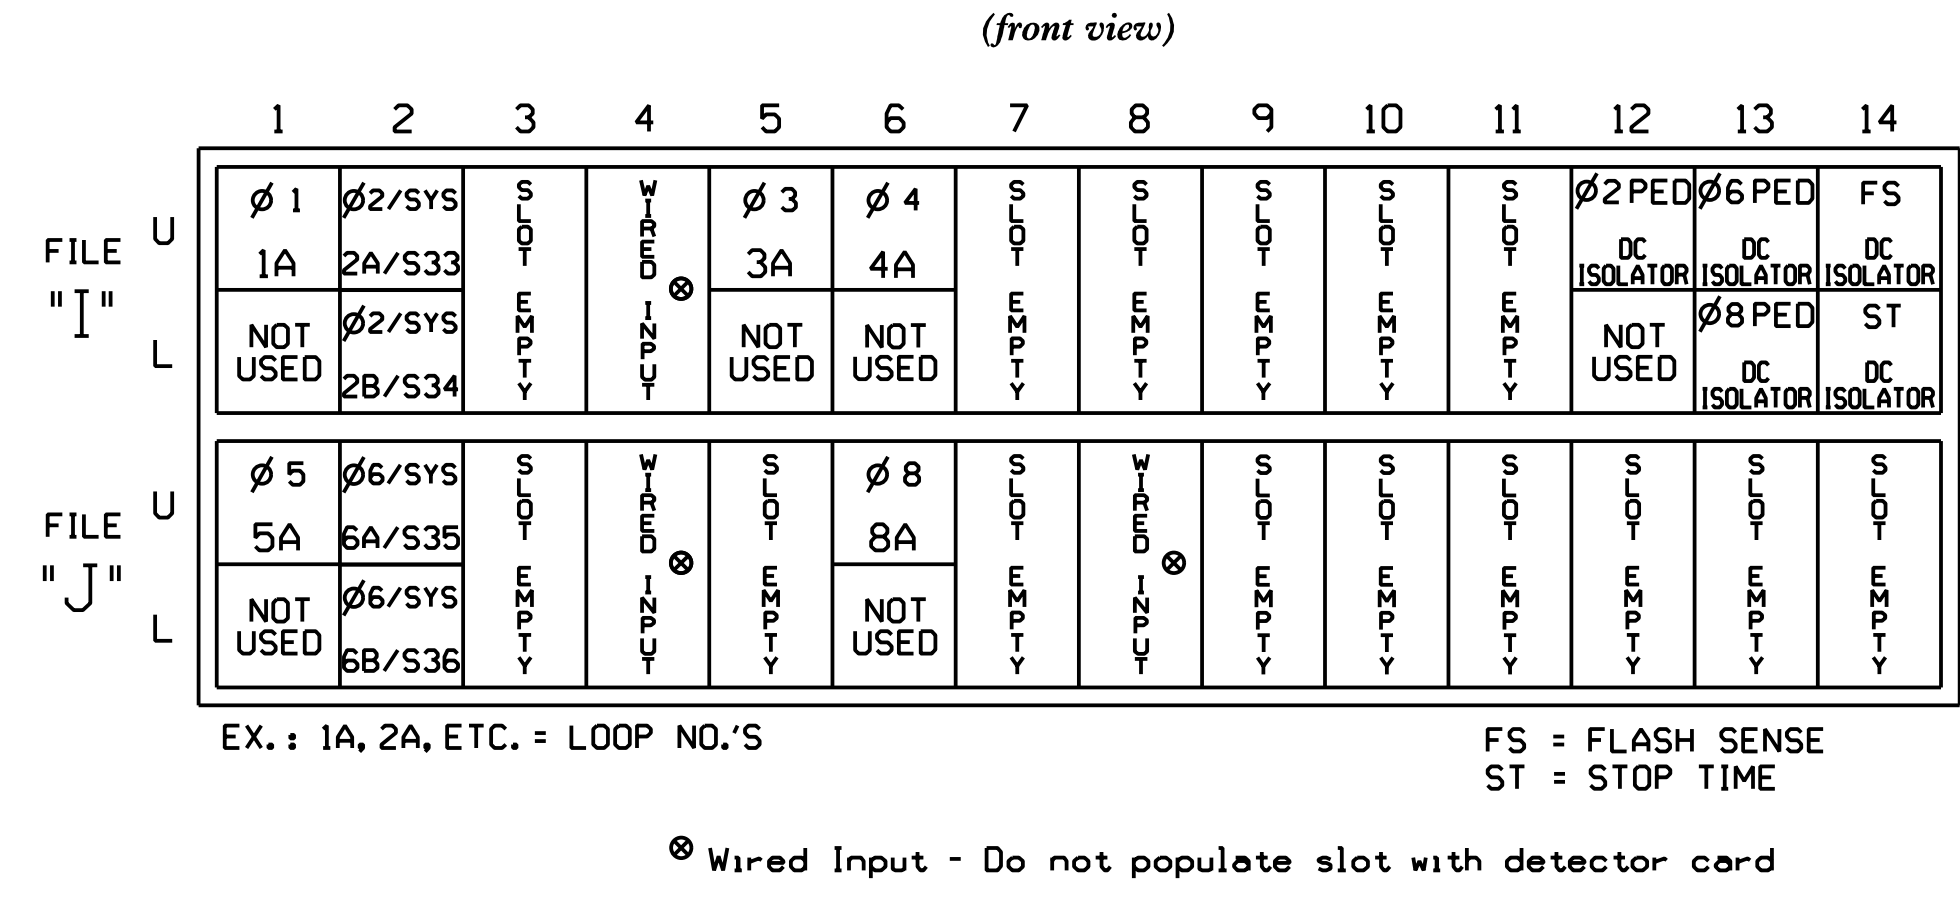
(front view)

FILE "I"

| | 1 | 2 | 3 | 4 | 5 | 6 | 7 | 8 | 9 | 10 | 11 | 12 | 13 | 14 |
|---|---|---|---|---|---|---|---|---|---|---|---|---|---|---|
| U | Ø 1 1A | Ø2/SYS 2A/S33 | SLOT EMPTY | WIRED INPUT ⊗ | Ø 3 3A | Ø 4 4A | SLOT EMPTY | SLOT EMPTY | SLOT EMPTY | SLOT EMPTY | SLOT EMPTY | Ø2 PED DC ISOLATOR | Ø6 PED DC ISOLATOR | FS DC ISOLATOR |
| L | NOT USED | Ø2/SYS 2B/S34 | | | NOT USED | NOT USED | | | | | | NOT USED | Ø8 PED DC ISOLATOR | ST DC ISOLATOR |

FILE "J"

| | 1 | 2 | 3 | 4 | 5 | 6 | 7 | 8 | 9 | 10 | 11 | 12 | 13 | 14 |
|---|---|---|---|---|---|---|---|---|---|---|---|---|---|---|
| U | Ø 5 5A | Ø6/SYS 6A/S35 | SLOT EMPTY | WIRED INPUT ⊗ | SLOT EMPTY | Ø 8 8A | SLOT EMPTY | WIRED INPUT ⊗ | SLOT EMPTY | SLOT EMPTY | SLOT EMPTY | SLOT EMPTY | SLOT EMPTY | SLOT EMPTY |
| L | NOT USED | Ø6/SYS 6B/S36 | | | | NOT USED | | | | | | | | |

EX.: 1A, 2A, ETC. = LOOP NO.'S

FS = FLASH SENSE
ST = STOP TIME

⊗ Wired Input - Do not populate slot with detector card